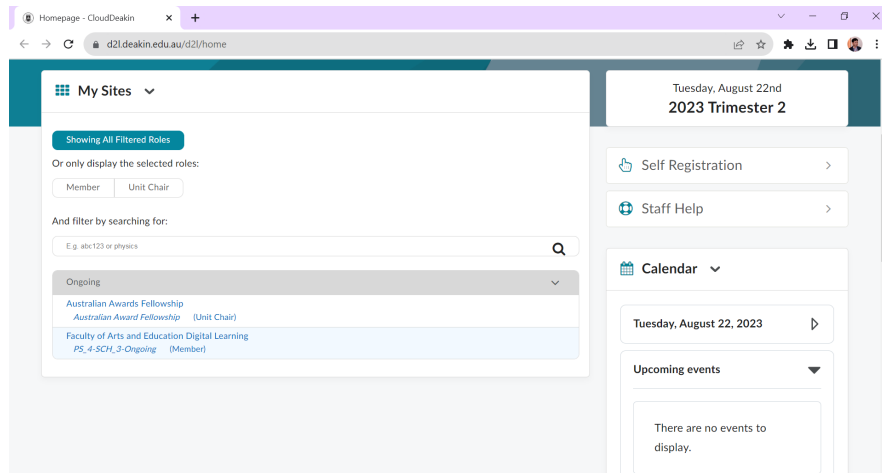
Homepage - CloudDeakin

d2l.deakin.edu.au/d2l/home

My Sites

Showing All Filtered Roles

Or only display the selected roles:

Member | Unit Chair

And filter by searching for:

E.g. abc123 or physics

Ongoing

Australian Awards Fellowship
Australian Award Fellowship (Unit Chair)

Faculty of Arts and Education Digital Learning
PS_4-SCH_3-Ongoing (Member)

Tuesday, August 22nd
2023 Trimester 2

Self Registration

Staff Help

Calendar

Tuesday, August 22, 2023

Upcoming events

There are no events to display.